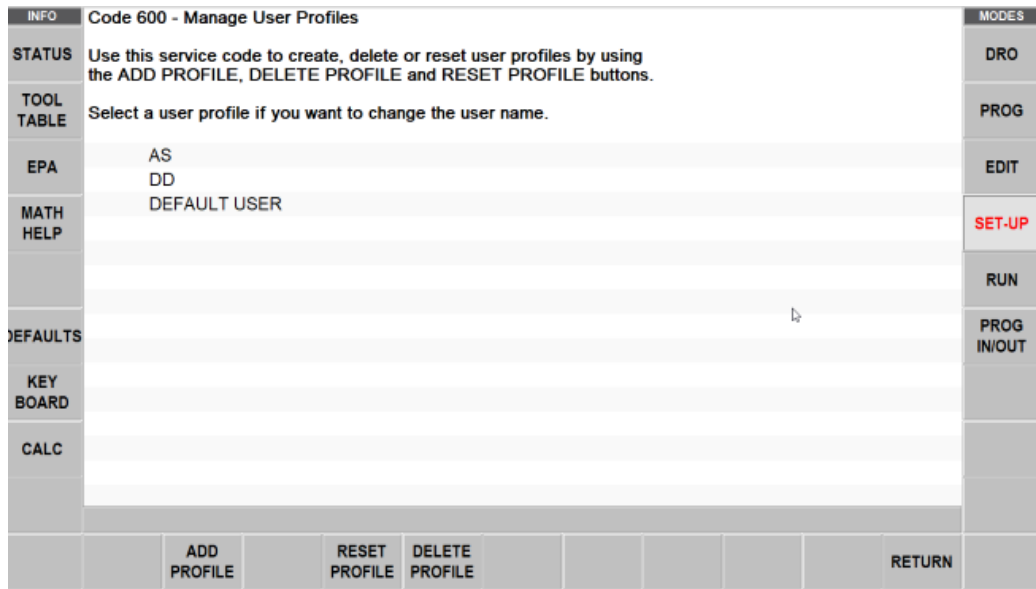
INFO

STATUS

TOOL TABLE

EPA

MATH HELP

DEFAULTS

KEY BOARD

CALC

Code 600 - Manage User Profiles

Use this service code to create, delete or reset user profiles by using the ADD PROFILE, DELETE PROFILE and RESET PROFILE buttons.

Select a user profile if you want to change the user name.

AS
DD
DEFAULT USER

MODES

DRO

PROG

EDIT

SET-UP

RUN

PROG IN/OUT

ADD PROFILE

RESET PROFILE

DELETE PROFILE

RETURN